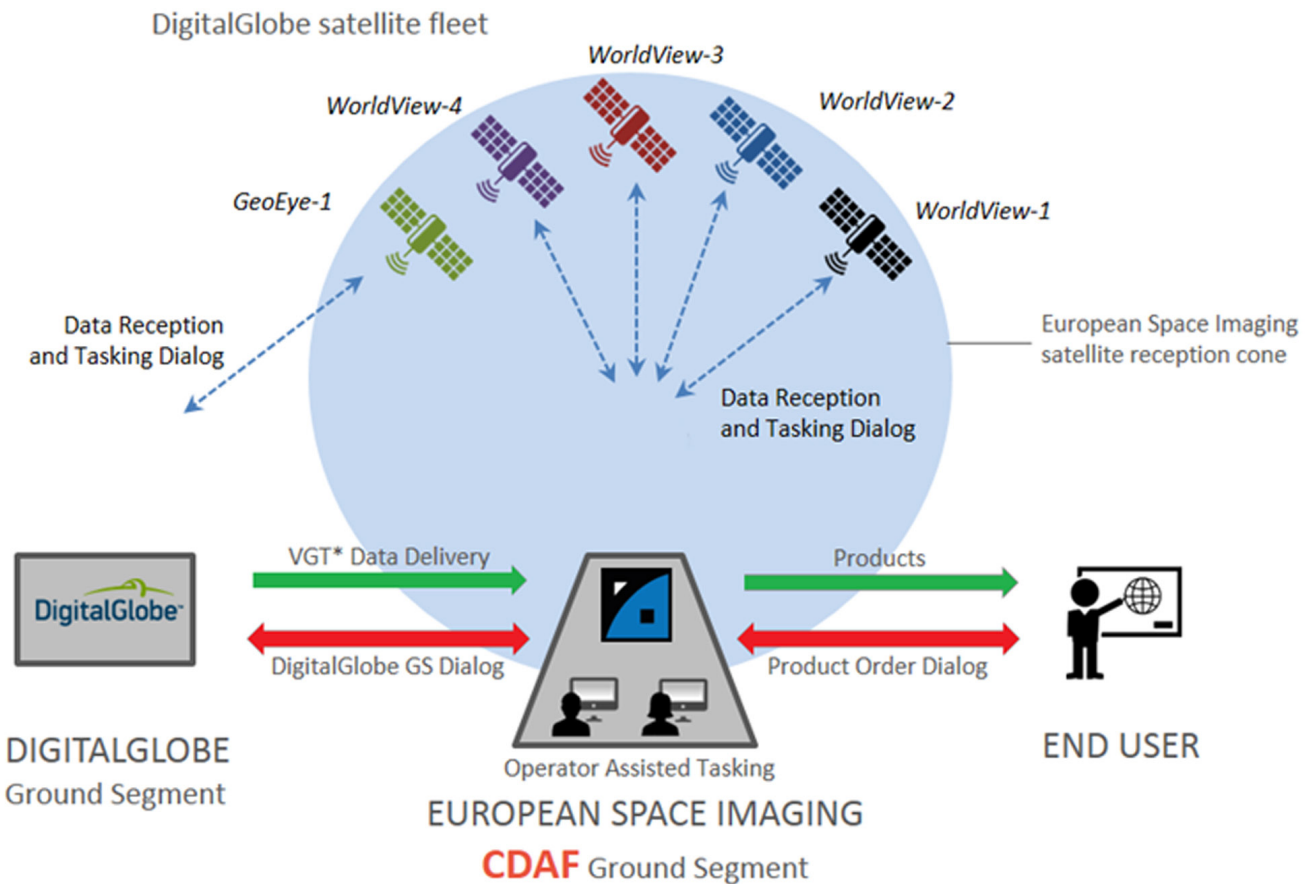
DigitalGlobe satellite fleet

WorldView-3

WorldView-4

WorldView-2

GeoEye-1

WorldView-1

Data Reception and Tasking Dialog

European Space Imaging satellite reception cone

Data Reception and Tasking Dialog

DigitalGlobe

VGT* Data Delivery

DigitalGlobe GS Dialog

Products

Product Order Dialog

DIGITALGLOBE
Ground Segment

Operator Assisted Tasking

END USER

EUROPEAN SPACE IMAGING

CDAF Ground Segment